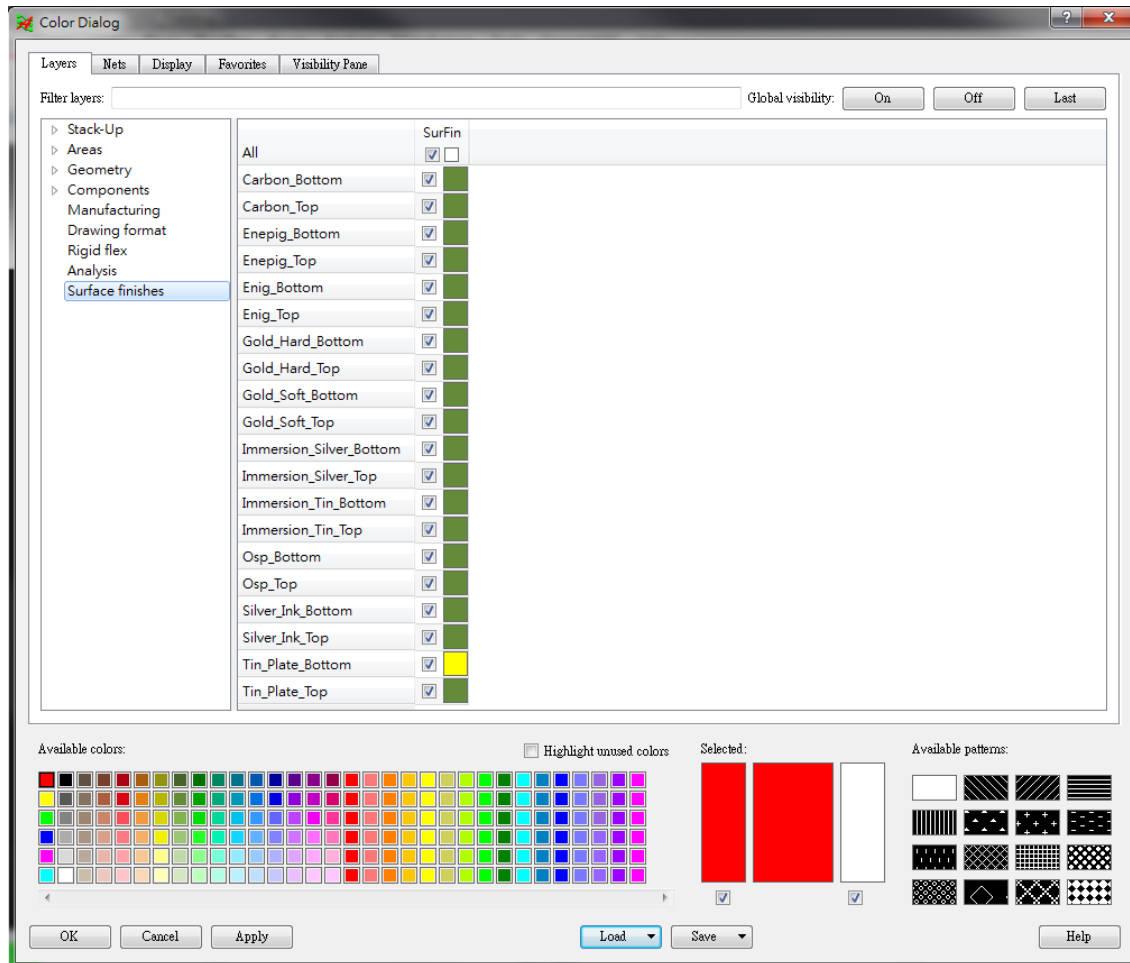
Color Dialog

Layers Nets Display Favorites Visibility Pane

Filter layers:

Global visibility: On Off Last

Stack-Up
Areas
Geometry
Components
Manufacturing
Drawing format
Rigid flex
Analysis
Surface finishes

| | SurFin |
|---|---|
| All | |
| Carbon_Bottom | |
| Carbon_Top | |
| Enepig_Bottom | |
| Enepig_Top | |
| Enig_Bottom | |
| Enig_Top | |
| Gold_Hard_Bottom | |
| Gold_Hard_Top | |
| Gold_Soft_Bottom | |
| Gold_Soft_Top | |
| Immersion_Silver_Bottom | |
| Immersion_Silver_Top | |
| Immersion_Tin_Bottom | |
| Immersion_Tin_Top | |
| Osp_Bottom | |
| Osp_Top | |
| Silver_Ink_Bottom | |
| Silver_Ink_Top | |
| Tin_Plate_Bottom | |
| Tin_Plate_Top | |

Available colors:

Highlight unused colors

Selected:

Available patterns:

OK Cancel Apply

Load Save

Help